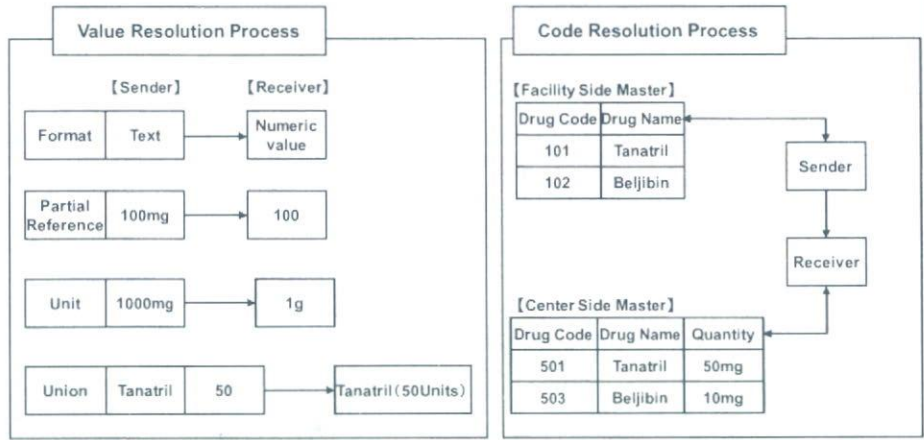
Value Resolution Process

【Sender】 【Receiver】

| Format | Text |
|---|---|

Numeric value

| Partial Reference | 100mg |
|---|---|

100

| Unit | 1000mg |
|---|---|

1g

| Union | Tanatril | 50 |
|---|---|---|

Tanatril（50Units）

Code Resolution Process

【Facility Side Master】

| Drug Code | Drug Name |
|---|---|
| 101 | Tanatril |
| 102 | Beljibin |

Sender

Receiver

【Center Side Master】

| Drug Code | Drug Name | Quantity |
|---|---|---|
| 501 | Tanatril | 50mg |
| 503 | Beljibin | 10mg |